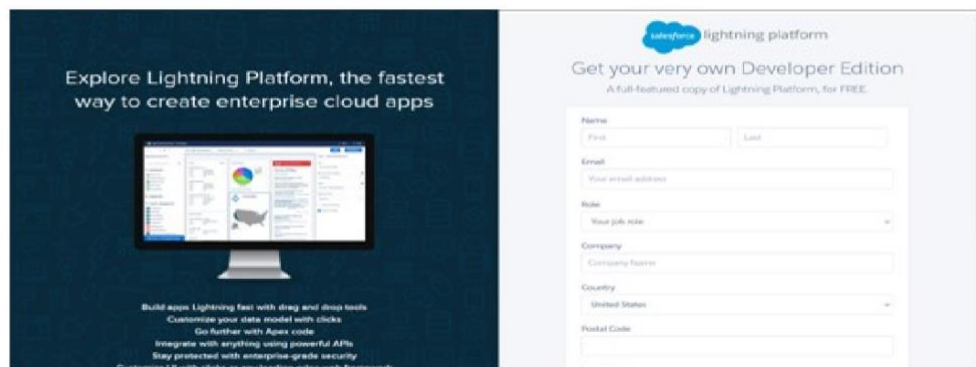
Explore Lightning Platform, the fastest way to create enterprise cloud apps

Build apps Lightning fast with drag and drop tools
Customize your data model with clicks
Go further with Apex code
Integrate with anything using powerful APIs
Stay protected with enterprise-grade security
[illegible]

salesforce lightning platform

Get your very own Developer Edition
A full-featured copy of Lightning Platform, for FREE

Name
First
Last
Email
Your email address
Role
Your job role
Company
Company Name
Country
United States
Postal Code